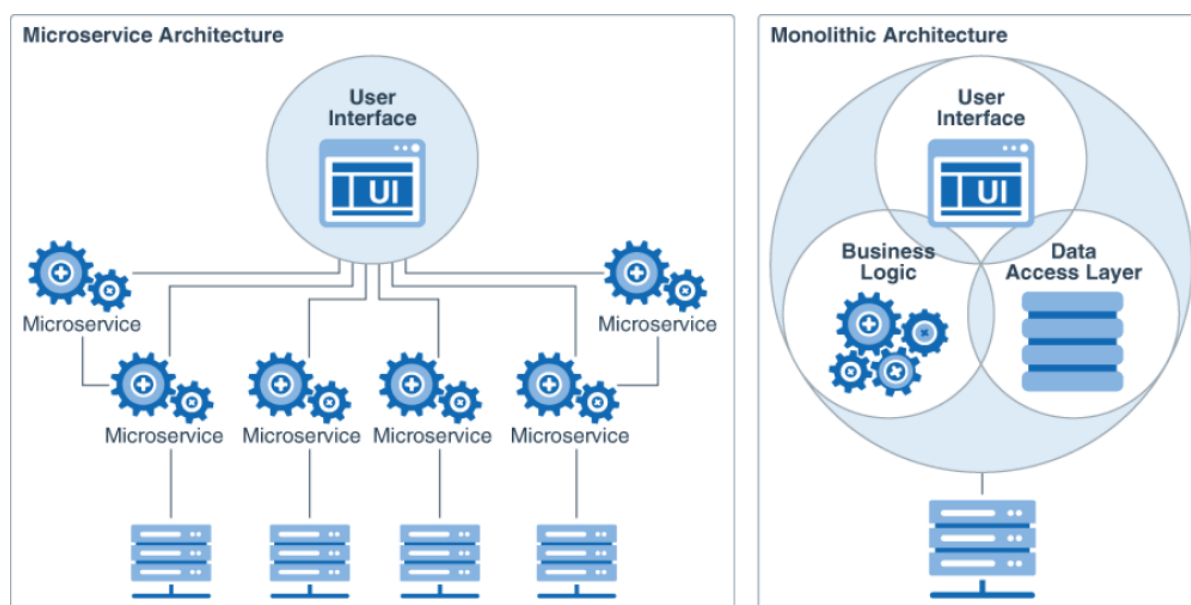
Microservice Architecture

User Interface

UI

Microservice

Microservice

Microservice

Microservice

Microservice

Microservice

Monolithic Architecture

User Interface

UI

Business Logic

Data Access Layer